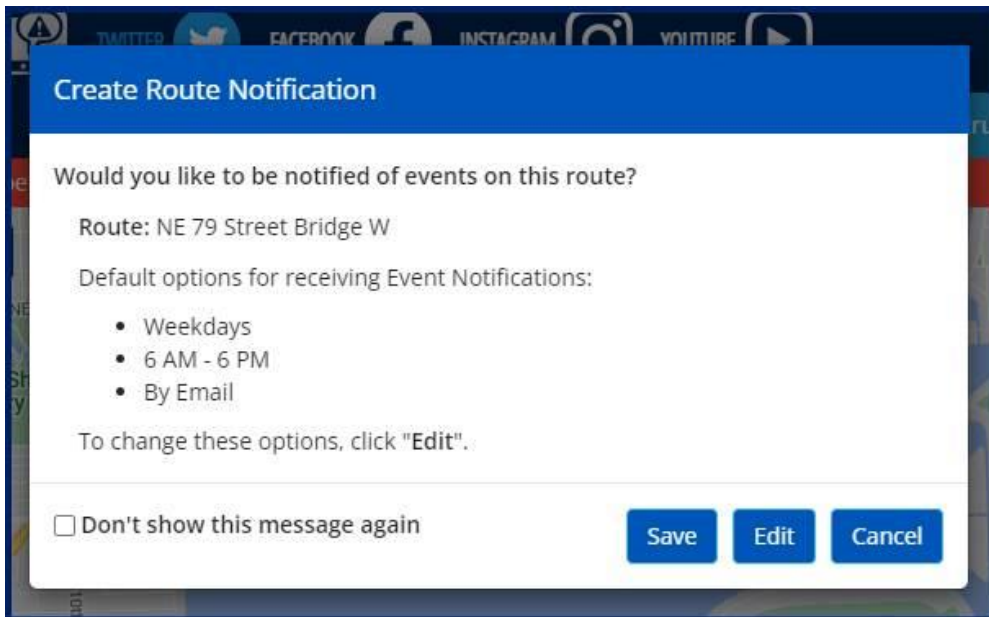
TWITTER FACEBOOK INSTAGRAM YOUTUBE

Create Route Notification

Would you like to be notified of events on this route?

Route: NE 79 Street Bridge W

Default options for receiving Event Notifications:

- Weekdays
- 6 AM - 6 PM
- By Email

To change these options, click "Edit".

☐ Don't show this message again

Save Edit Cancel